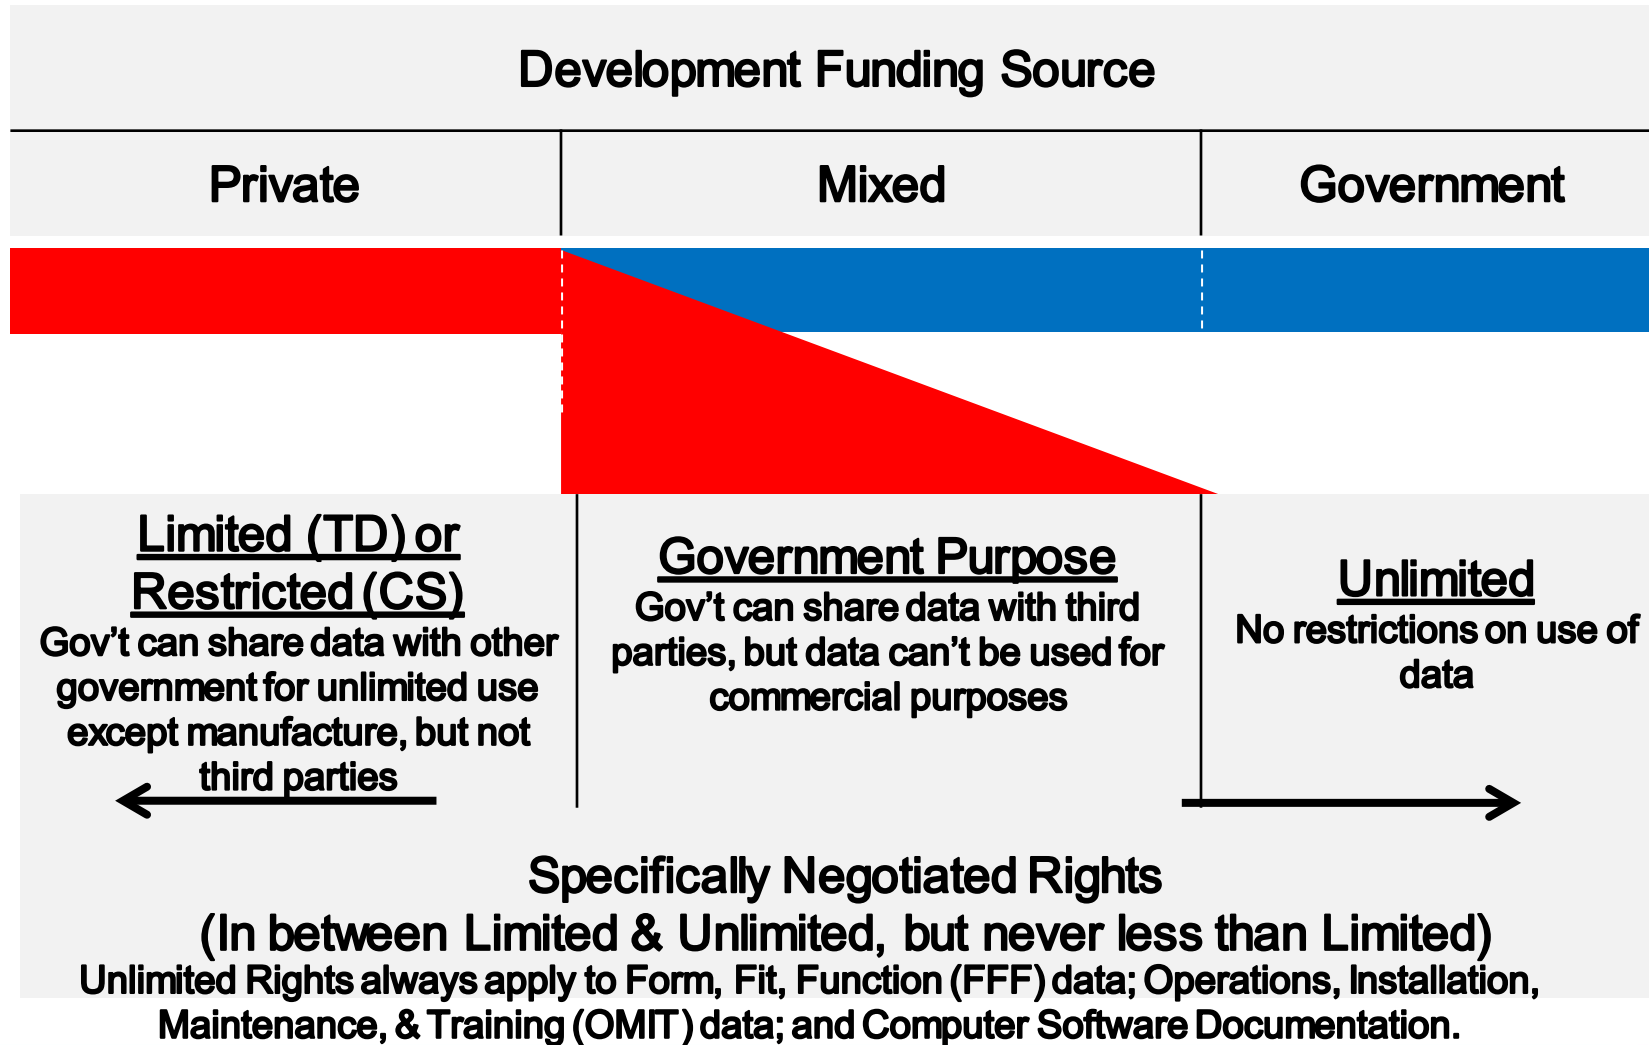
Development Funding Source

| Private | Mixed | Government |
|---|---|---|

Limited (TD) or Restricted (CS)
Gov't can share data with other government for unlimited use except manufacture, but not third parties

Government Purpose
Gov't can share data with third parties, but data can't be used for commercial purposes

Unlimited
No restrictions on use of data

Specifically Negotiated Rights
(In between Limited & Unlimited, but never less than Limited)
Unlimited Rights always apply to Form, Fit, Function (FFF) data; Operations, Installation, Maintenance, & Training (OMIT) data; and Computer Software Documentation.